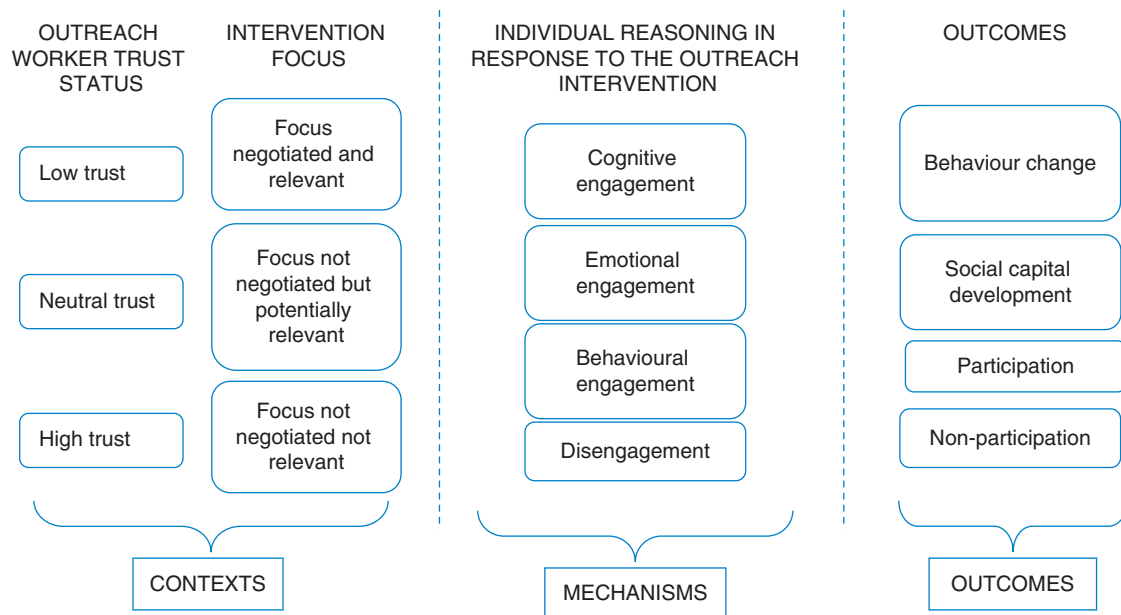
OUTREACH WORKER TRUST STATUS

INTERVENTION FOCUS

Low trust

Neutral trust

High trust

Focus negotiated and relevant

Focus not negotiated but potentially relevant

Focus not negotiated not relevant

CONTEXTS

INDIVIDUAL REASONING IN RESPONSE TO THE OUTREACH INTERVENTION

Cognitive engagement

Emotional engagement

Behavioural engagement

Disengagement

MECHANISMS

OUTCOMES

Behaviour change

Social capital development

Participation

Non-participation

OUTCOMES